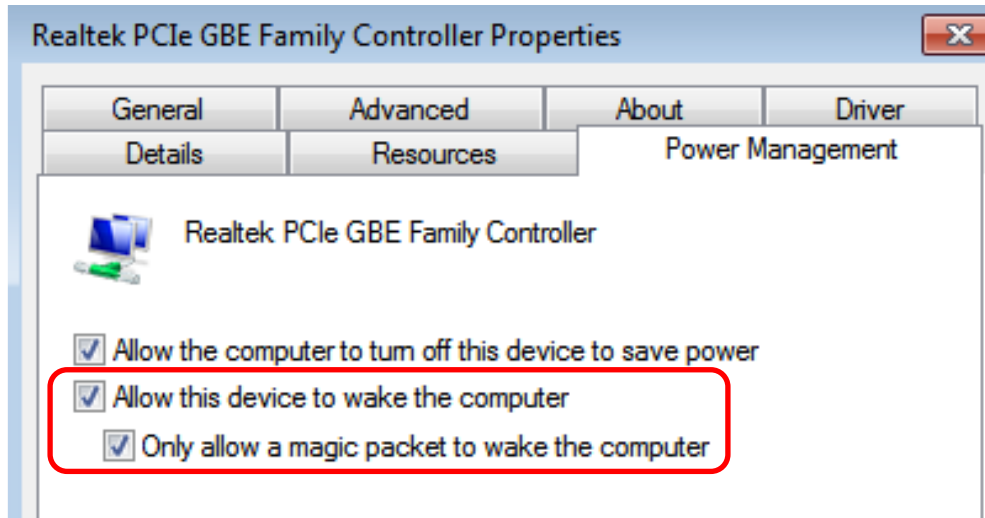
Realtek PCIe GBE Family Controller Properties

General
Advanced
About
Driver
Details
Resources
Power Management

Realtek PCIe GBE Family Controller

Allow the computer to turn off this device to save power
Allow this device to wake the computer
Only allow a magic packet to wake the computer